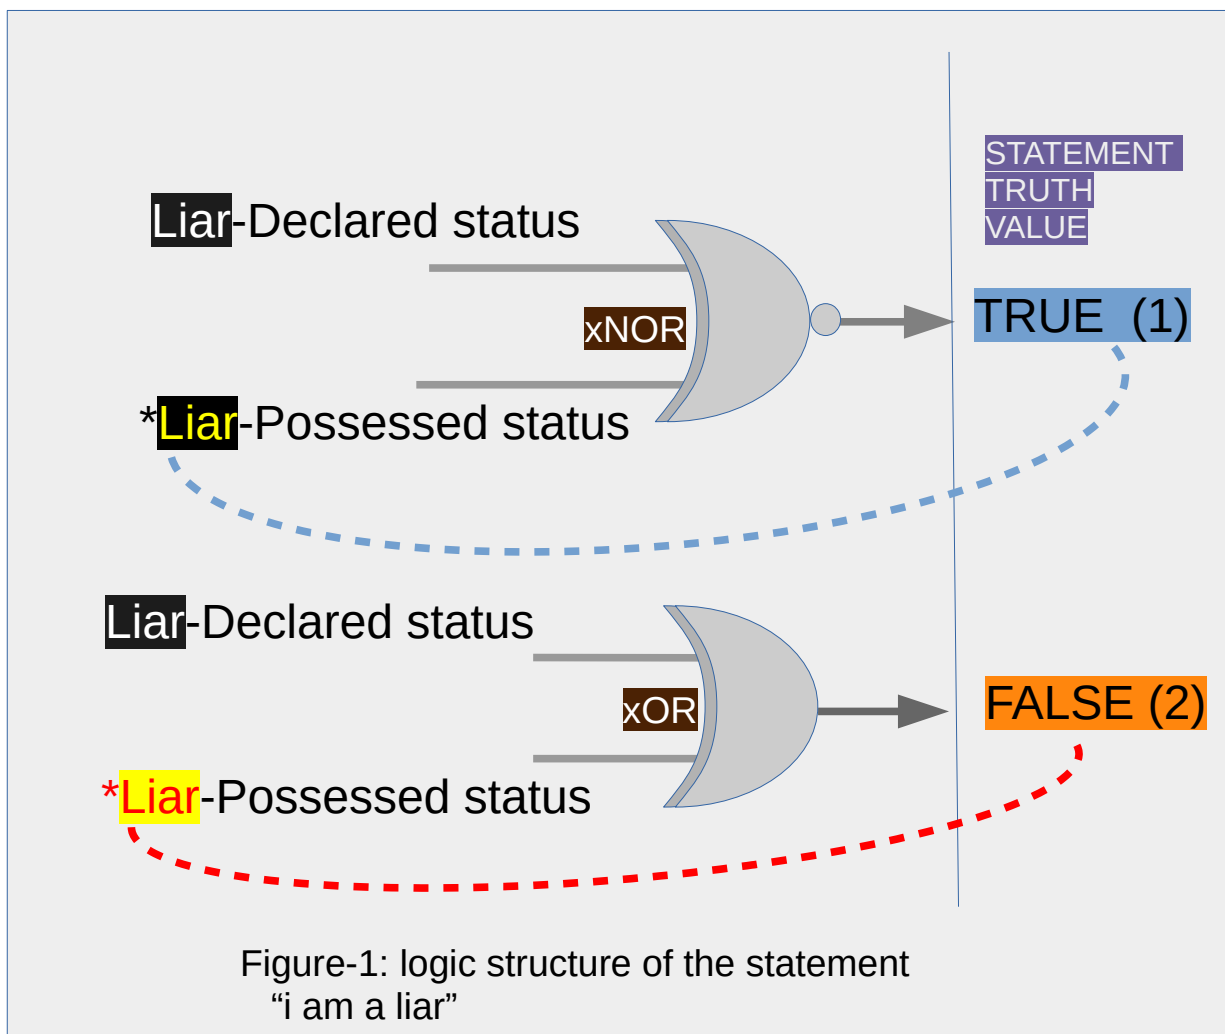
STATEMENT TRUTH VALUE

Liar-Declared status

xNOR

*Liar-Possessed status

TRUE (1)

Liar-Declared status

xOR

*Liar-Possessed status

FALSE (2)

Figure-1: logic structure of the statement "i am a liar"